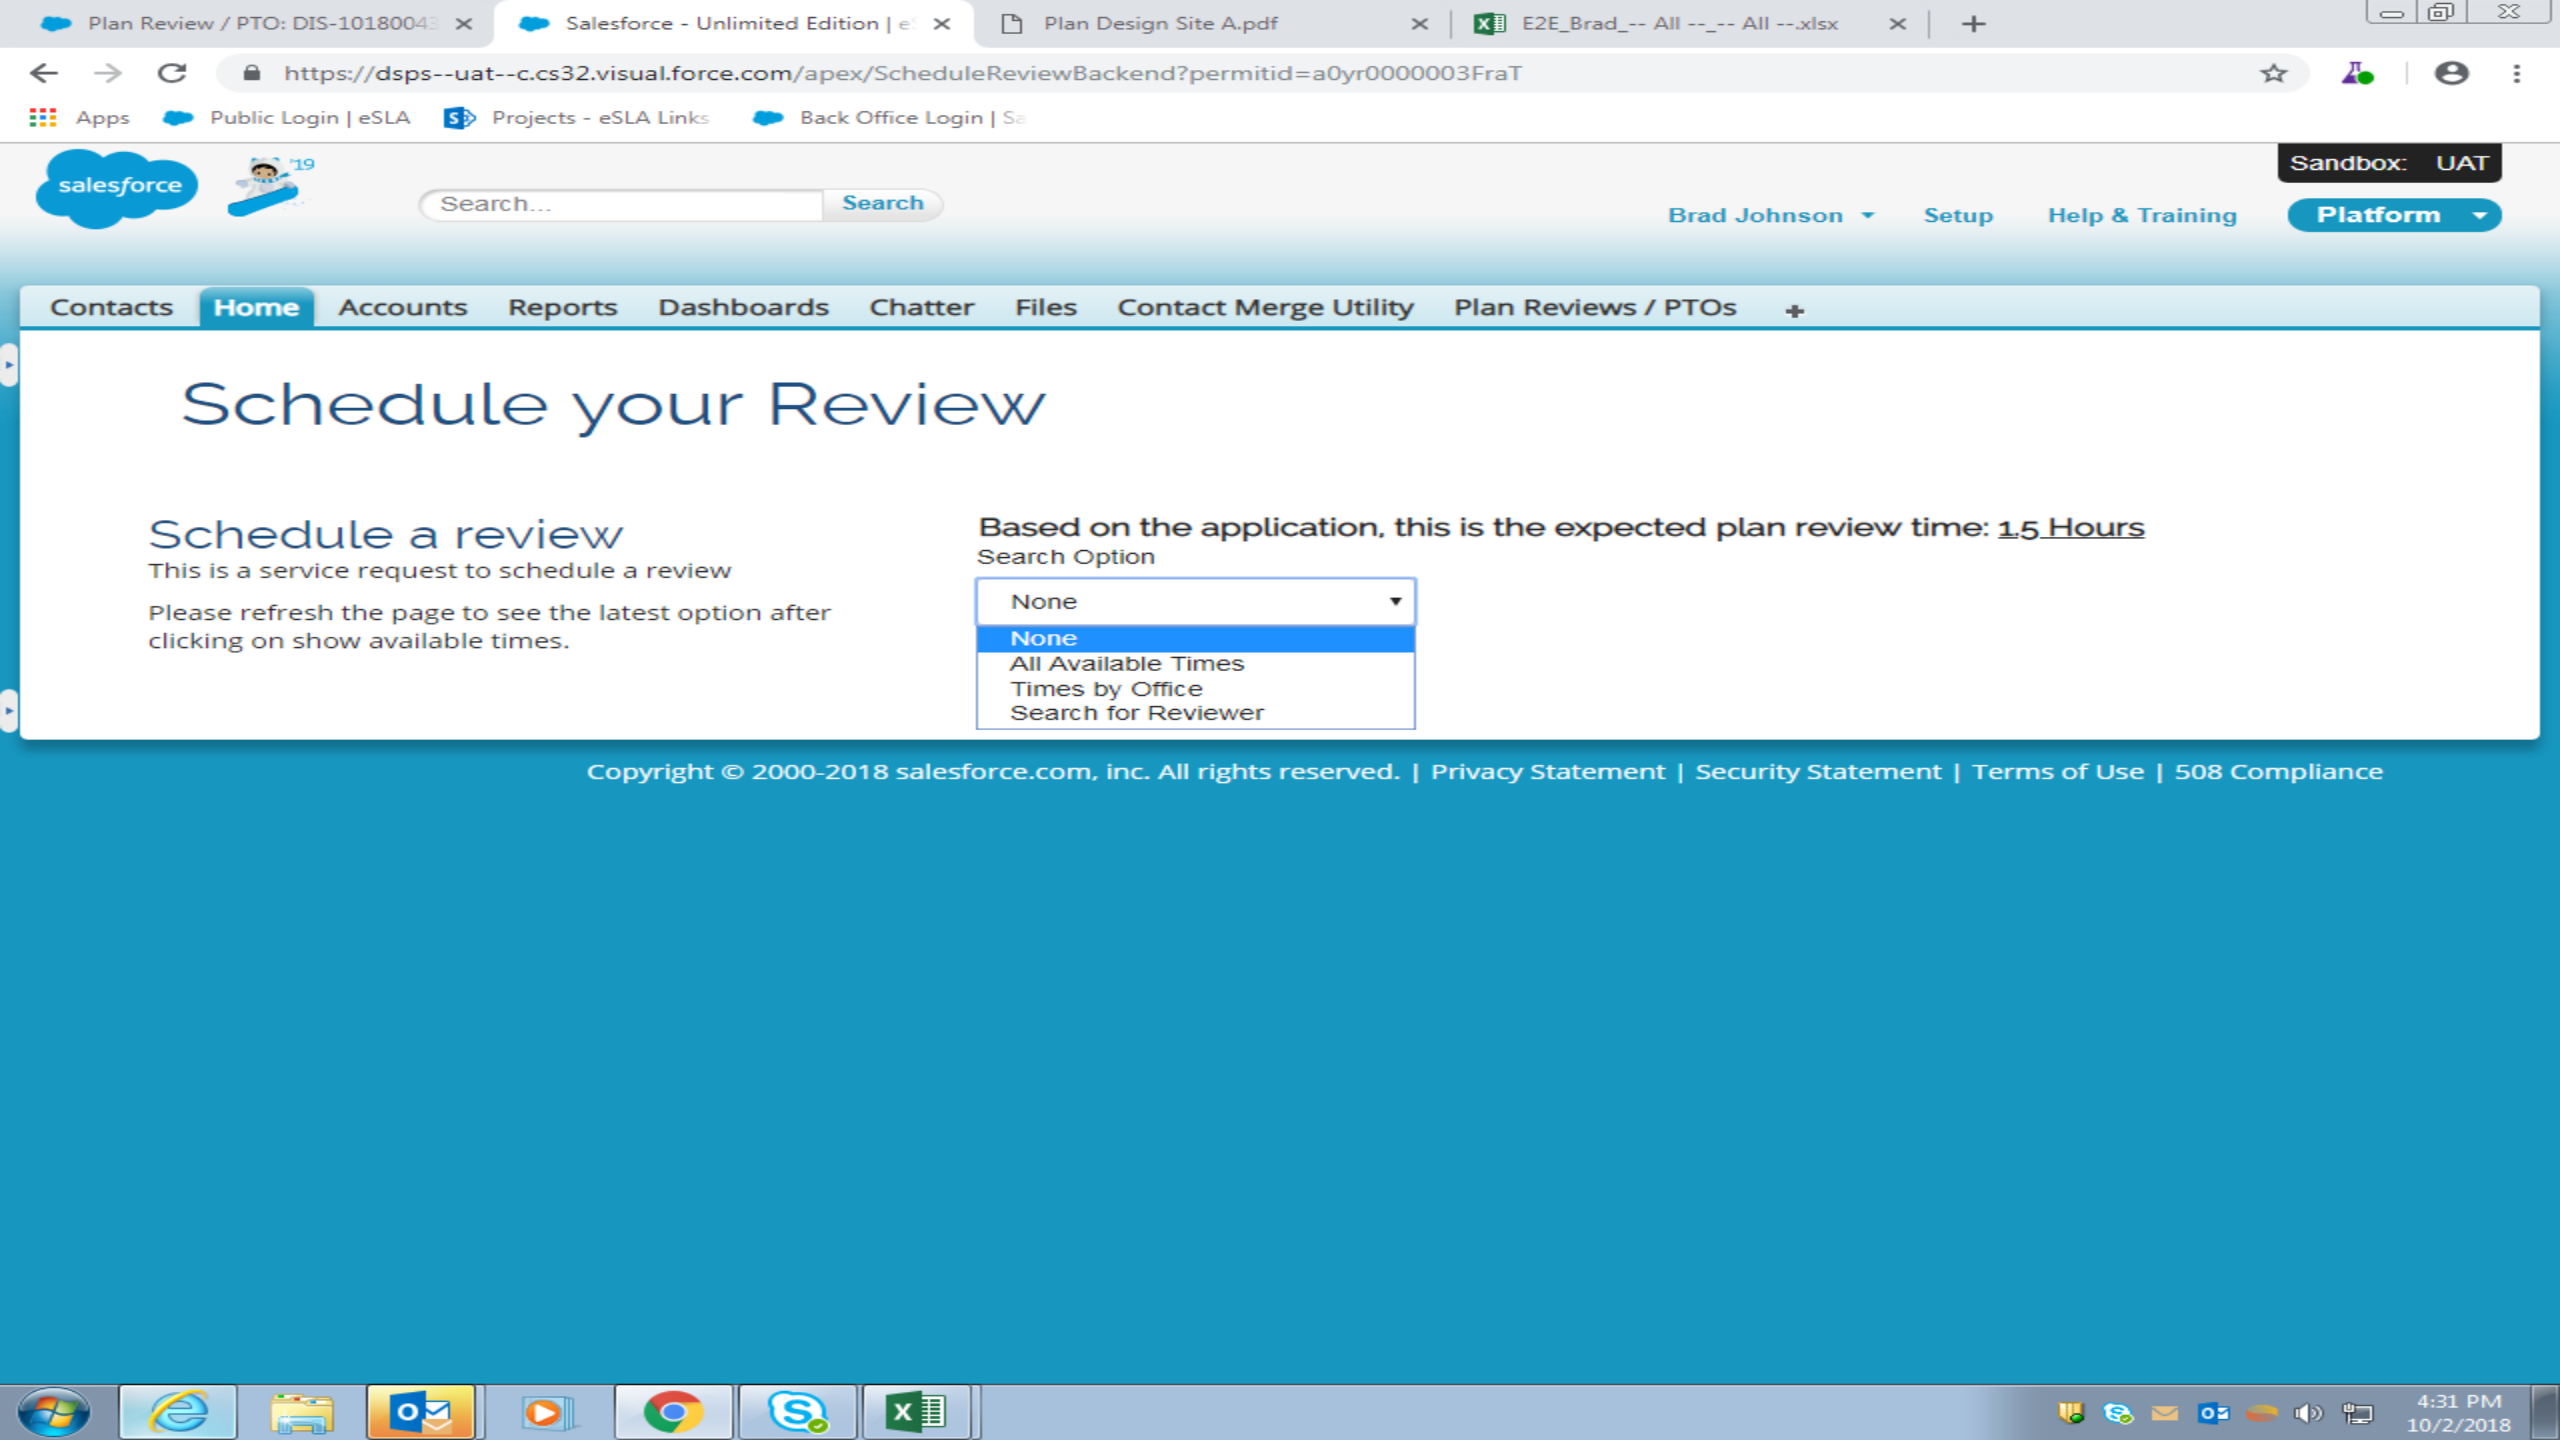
Plan Review / PTO: DIS-1018004 ×
Salesforce - Unlimited Edition | e ×
Plan Design Site A.pdf ×
E2E_Brad_-- All --_-- All --.xlsx ×
+

https://dsps--uat--c.cs32.visual.force.com/apex/ScheduleReviewBackend?permitid=a0yr0000003FraT

Apps
Public Login | eSLA
Projects - eSLA Links
Back Office Login | Sa

salesforce
'19
Search...
Search
Sandbox: UAT
Brad Johnson
Setup
Help & Training
Platform

Contacts
Home
Accounts
Reports
Dashboards
Chatter
Files
Contact Merge Utility
Plan Reviews / PTOs
+

Schedule your Review

Schedule a review
This is a service request to schedule a review

Please refresh the page to see the latest option after clicking on show available times.

Based on the application, this is the expected plan review time: 1.5 Hours
Search Option
None
None
All Available Times
Times by Office
Search for Reviewer

Copyright © 2000-2018 salesforce.com, inc. All rights reserved. | Privacy Statement | Security Statement | Terms of Use | 508 Compliance

4:31 PM
10/2/2018